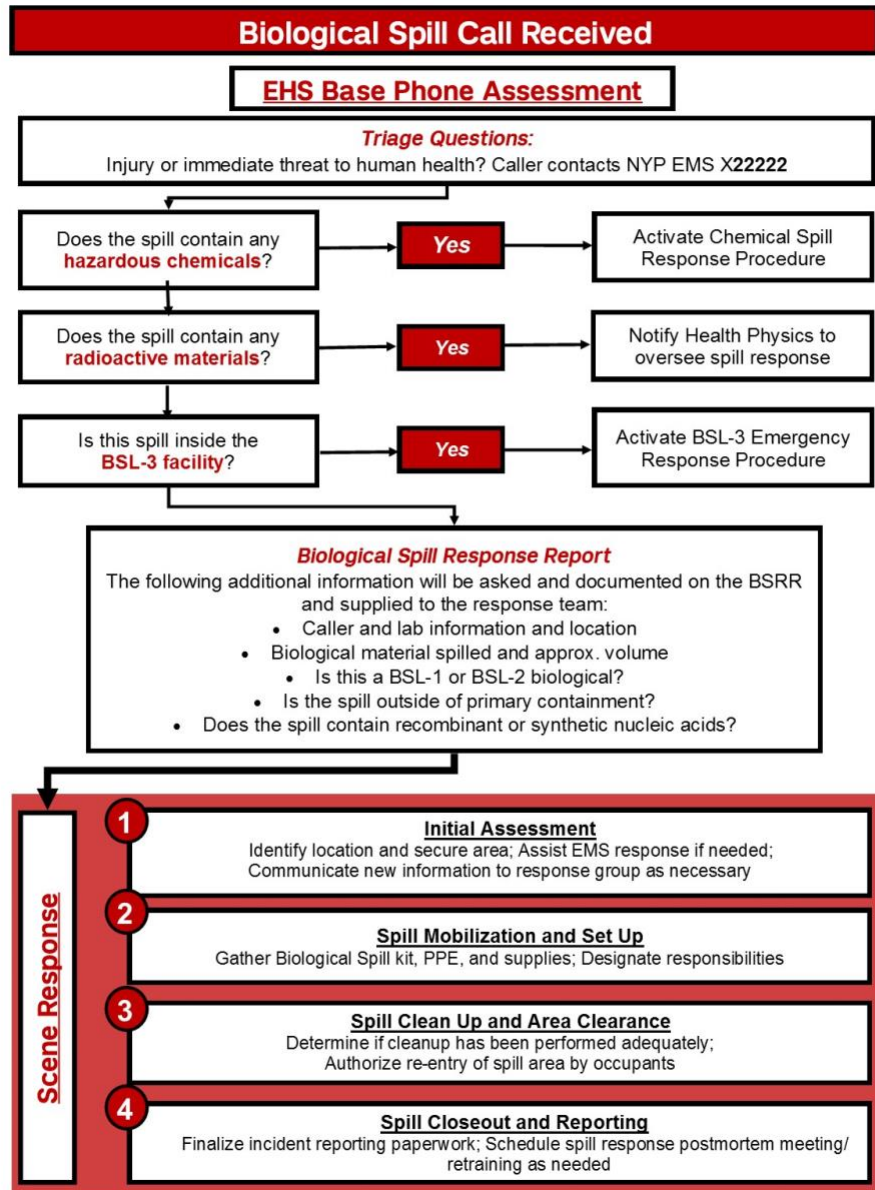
Biological Spill Call Received

EHS Base Phone Assessment

Triage Questions:
Injury or immediate threat to human health? Caller contacts NYP EMS X22222

Does the spill contain any hazardous chemicals?

Yes

Activate Chemical Spill Response Procedure

Does the spill contain any radioactive materials?

Yes

Notify Health Physics to oversee spill response

Is this spill inside the BSL-3 facility?

Yes

Activate BSL-3 Emergency Response Procedure

Biological Spill Response Report
The following additional information will be asked and documented on the BSRR and supplied to the response team:
• Caller and lab information and location
• Biological material spilled and approx. volume
• Is this a BSL-1 or BSL-2 biological?
• Is the spill outside of primary containment?
• Does the spill contain recombinant or synthetic nucleic acids?

Scene Response

1
Initial Assessment
Identify location and secure area; Assist EMS response if needed; Communicate new information to response group as necessary

2
Spill Mobilization and Set Up
Gather Biological Spill kit, PPE, and supplies; Designate responsibilities

3
Spill Clean Up and Area Clearance
Determine if cleanup has been performed adequately; Authorize re-entry of spill area by occupants

4
Spill Closeout and Reporting
Finalize incident reporting paperwork; Schedule spill response postmortem meeting/ retraining as needed